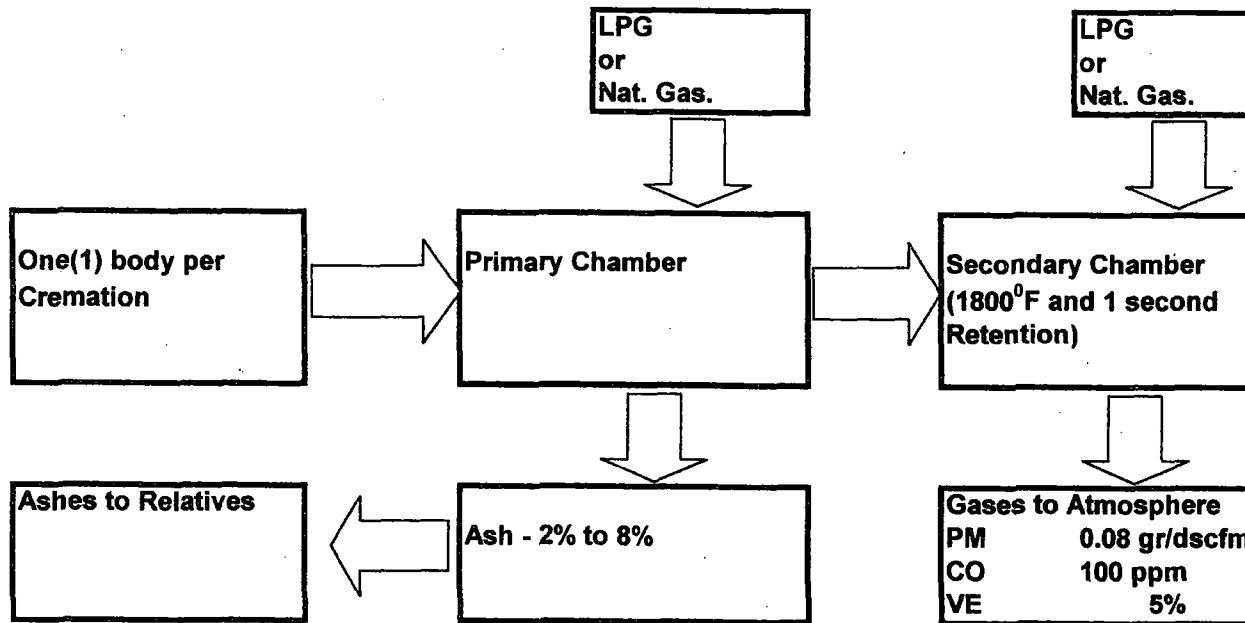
LPG
or
Nat. Gas.

LPG
or
Nat. Gas.

One(1) body per Cremation

Primary Chamber

Secondary Chamber ($1800^0$F and 1 second Retention)

Ashes to Relatives

Ash - 2% to 8%

Gases to Atmosphere

| PM | 0.08 gr/dscfm |
|---|---|
| CO | 100 ppm |
| VE | 5% |